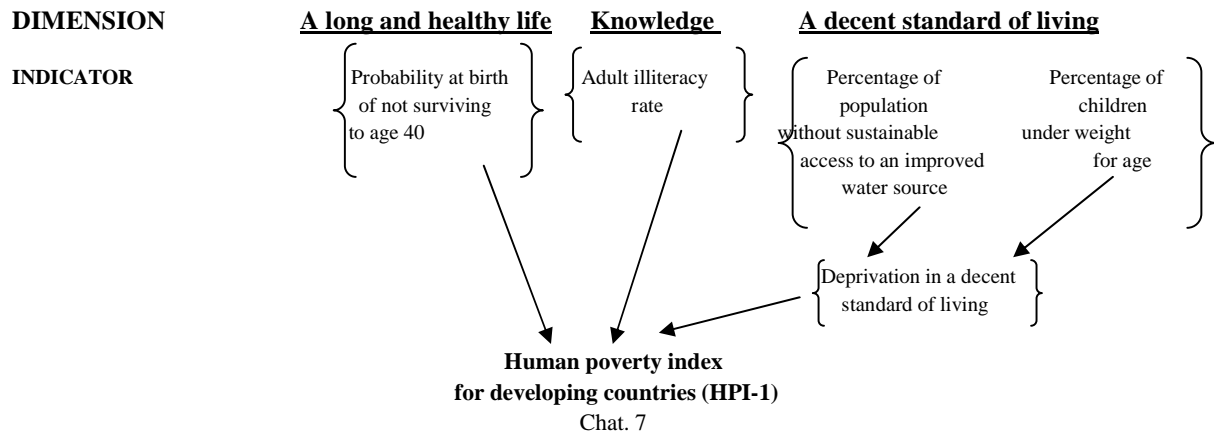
DIMENSION A long and healthy life Knowledge A decent standard of living

INDICATOR

Probability at birth of not surviving to age 40

Adult illiteracy rate

Percentage of population without sustainable access to an improved water source

Percentage of children under weight for age

Deprivation in a decent standard of living

Human poverty index for developing countries (HPI-1)

Chat. 7